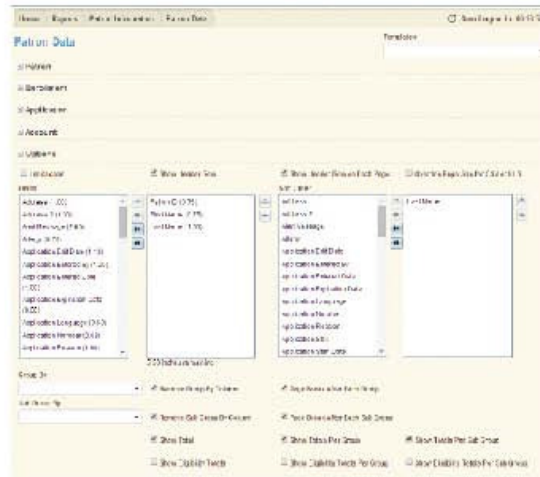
Home | Reports | Patron Information | Patron Data

Patron Data

Template

Patron

Enrollment

Application

Account

Options

Include test

Show Header Row

Show Header Row on Each Page

Fields

Address 1 (1.00)

Address 2 (1.00)

Alert Message (1.00)

Allergy (1.00)

Application Edit Date (1.00)

Application Language (1.00)

Application Language (1.00)

Application Language (1.00)

Application Renewal (1.00)

Patron ID (1.00)

First Name (1.00)

Last Name (1.00)

Sort Order

Address 1

Address 2

Alert Message

Allergy

Application Edit Date

Last Name

Group By

Sub Group By

Remove Group By Column

Page Break After Each Group

Remove Sub Group By Column

Page Break After Each Sub Group

Show Total

Show Totals Per Group

Show Totals Per Sub Group

Show Eligibility Totals

Show Eligibility Totals Per Group

Show Eligibility Totals Per Sub Group